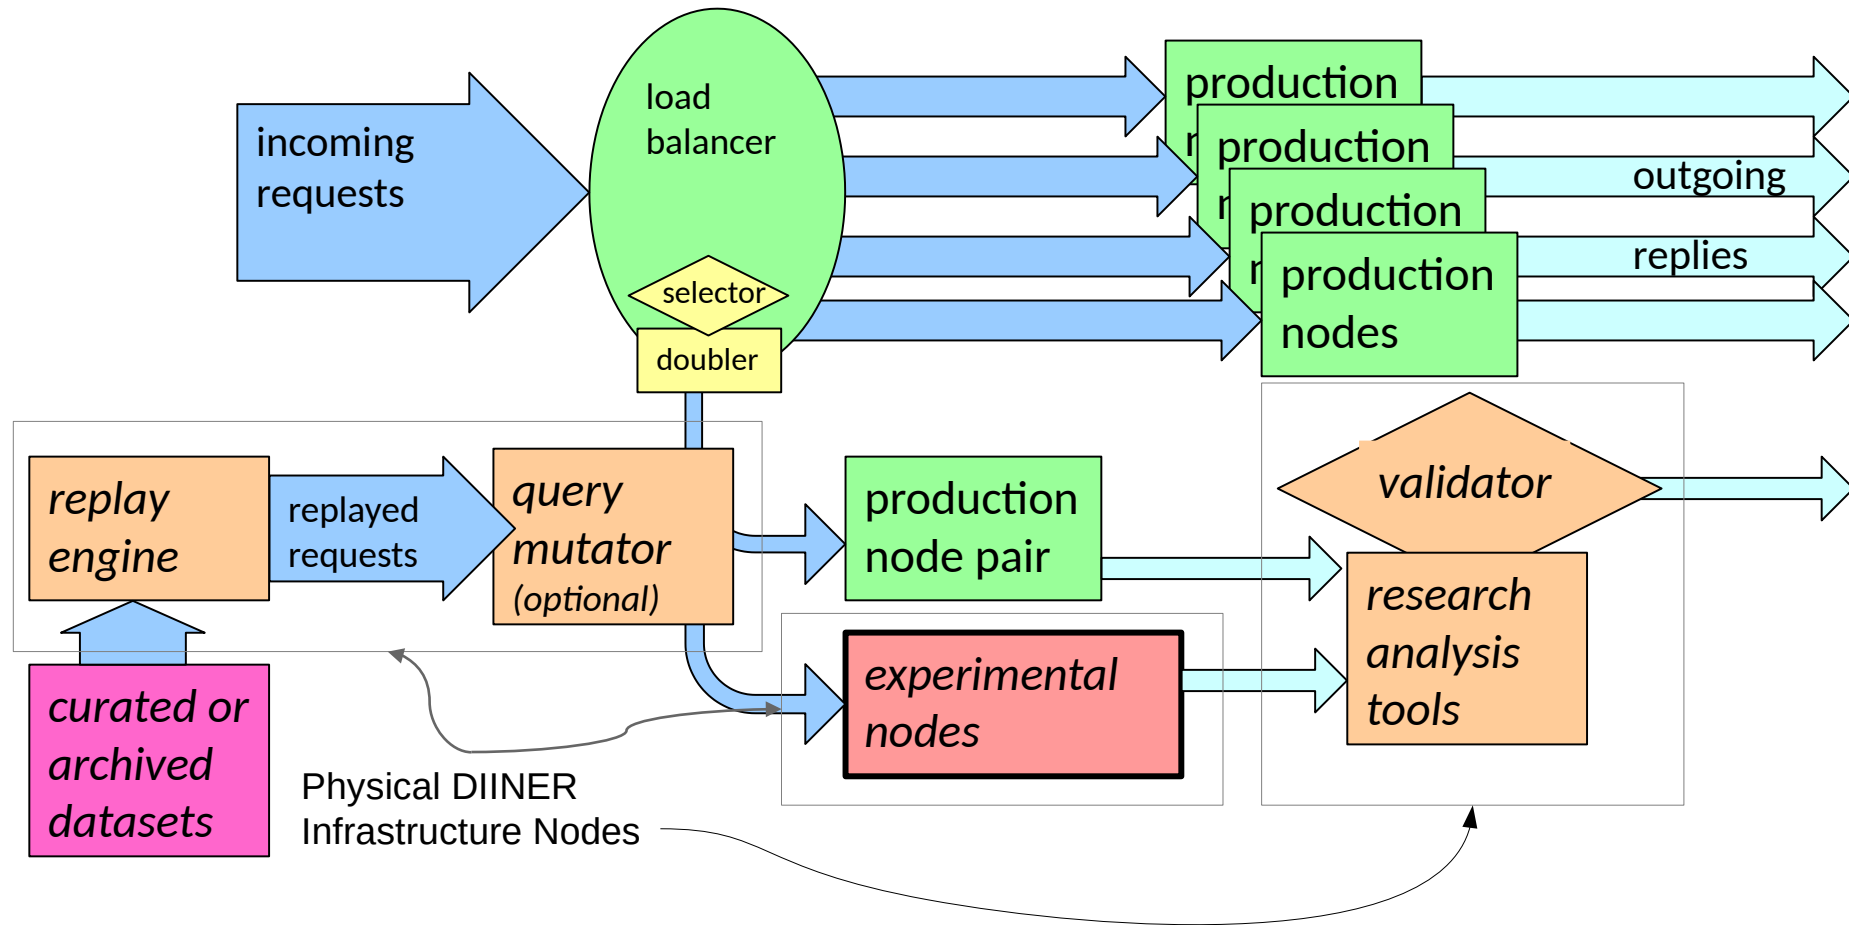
incoming requests

load balancer

selector

doubler

production

production

production

production nodes

outgoing

replies

replay engine

replayed requests

query mutator (optional)

production node pair

validator

research analysis tools

experimental nodes

curated or archived datasets

Physical DIINER Infrastructure Nodes